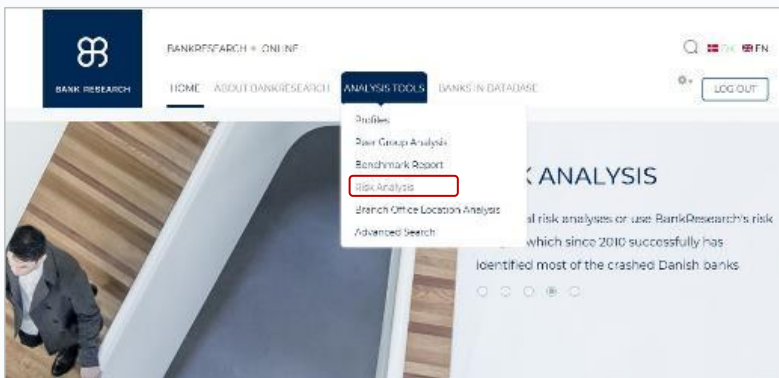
BANK RESEARCH

BANKRESEARCH » ONLINE

DK EN

HOME ABOUT BANKRESEARCH ANALYSIS TOOLS BANKS IN DATABASE

LOG OUT

Profiles
Peer Group Analysis
Benchmark Report
Risk Analysis
Branch Office Location Analysis
Advanced Search

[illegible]K ANALYSIS

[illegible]al risk analyses or use BankResearch's risk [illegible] which since 2010 successfully has identified most of the crashed Danish banks